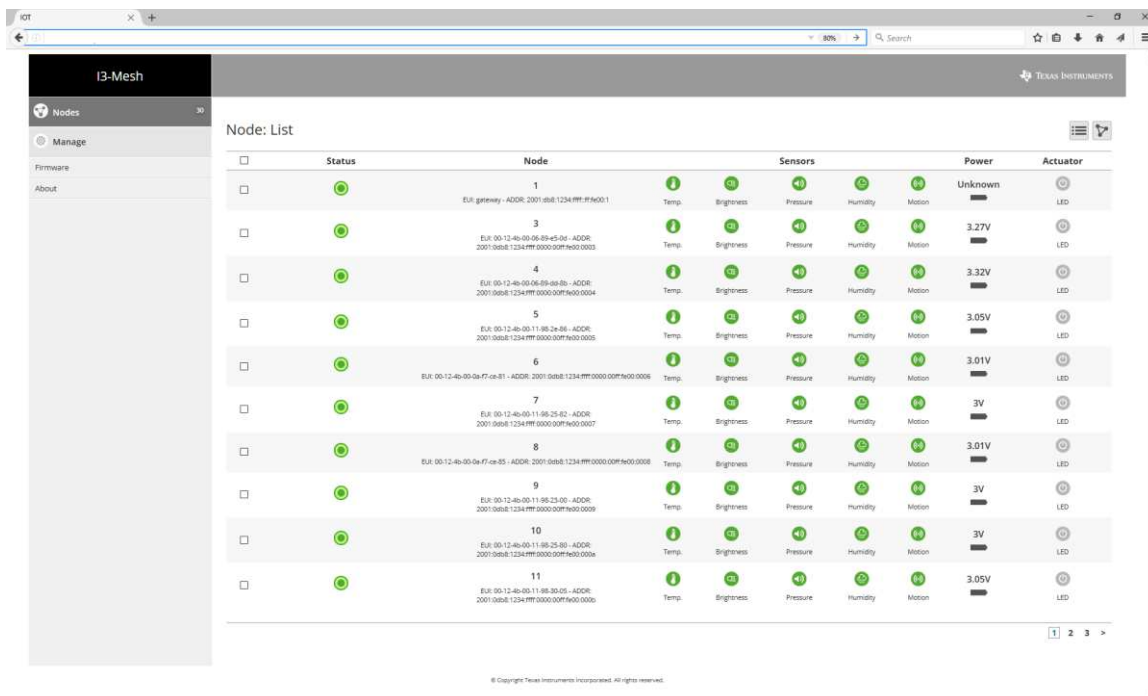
IOT

80% Search

I3-Mesh

Texas Instruments

Nodes 30

Manage

Firmware

About

Node: List

| | Status | Node | Sensors | | | | | Power | Actuator |
|---|---|---|---|---|---|---|---|---|---|
| ☐ | | 1 EUI: gateway - ADDR: 2001:db8:1234:ffff::ff:fe00:1 | Temp. | Brightness | Pressure | Humidity | Motion | Unknown | LED |
| ☐ | | 3 EUI: 00-12-4b-00-06-89-e5-0d - ADDR: 2001:0db8:1234:ffff:0000:00ff:fe00:0003 | Temp. | Brightness | Pressure | Humidity | Motion | 3.27V | LED |
| ☐ | | 4 EUI: 00-12-4b-00-06-89-dd-8b - ADDR: 2001:0db8:1234:ffff:0000:00ff:fe00:0004 | Temp. | Brightness | Pressure | Humidity | Motion | 3.32V | LED |
| ☐ | | 5 EUI: 00-12-4b-00-11-98-2e-86 - ADDR: 2001:0db8:1234:ffff:0000:00ff:fe00:0005 | Temp. | Brightness | Pressure | Humidity | Motion | 3.05V | LED |
| ☐ | | 6 EUI: 00-12-4b-00-0a-f7-ce-81 - ADDR: 2001:0db8:1234:ffff:0000:00ff:fe00:0006 | Temp. | Brightness | Pressure | Humidity | Motion | 3.01V | LED |
| ☐ | | 7 EUI: 00-12-4b-00-11-98-25-82 - ADDR: 2001:0db8:1234:ffff:0000:00ff:fe00:0007 | Temp. | Brightness | Pressure | Humidity | Motion | 3V | LED |
| ☐ | | 8 EUI: 00-12-4b-00-0a-f7-ce-85 - ADDR: 2001:0db8:1234:ffff:0000:00ff:fe00:0008 | Temp. | Brightness | Pressure | Humidity | Motion | 3.01V | LED |
| ☐ | | 9 EUI: 00-12-4b-00-11-98-23-00 - ADDR: 2001:0db8:1234:ffff:0000:00ff:fe00:0009 | Temp. | Brightness | Pressure | Humidity | Motion | 3V | LED |
| ☐ | | 10 EUI: 00-12-4b-00-11-98-25-80 - ADDR: 2001:0db8:1234:ffff:0000:00ff:fe00:000a | Temp. | Brightness | Pressure | Humidity | Motion | 3V | LED |
| ☐ | | 11 EUI: 00-12-4b-00-11-98-30-05 - ADDR: 2001:0db8:1234:ffff:0000:00ff:fe00:000b | Temp. | Brightness | Pressure | Humidity | Motion | 3.05V | LED |

1 2 3 >

© Copyright Texas Instruments Incorporated. All rights reserved.